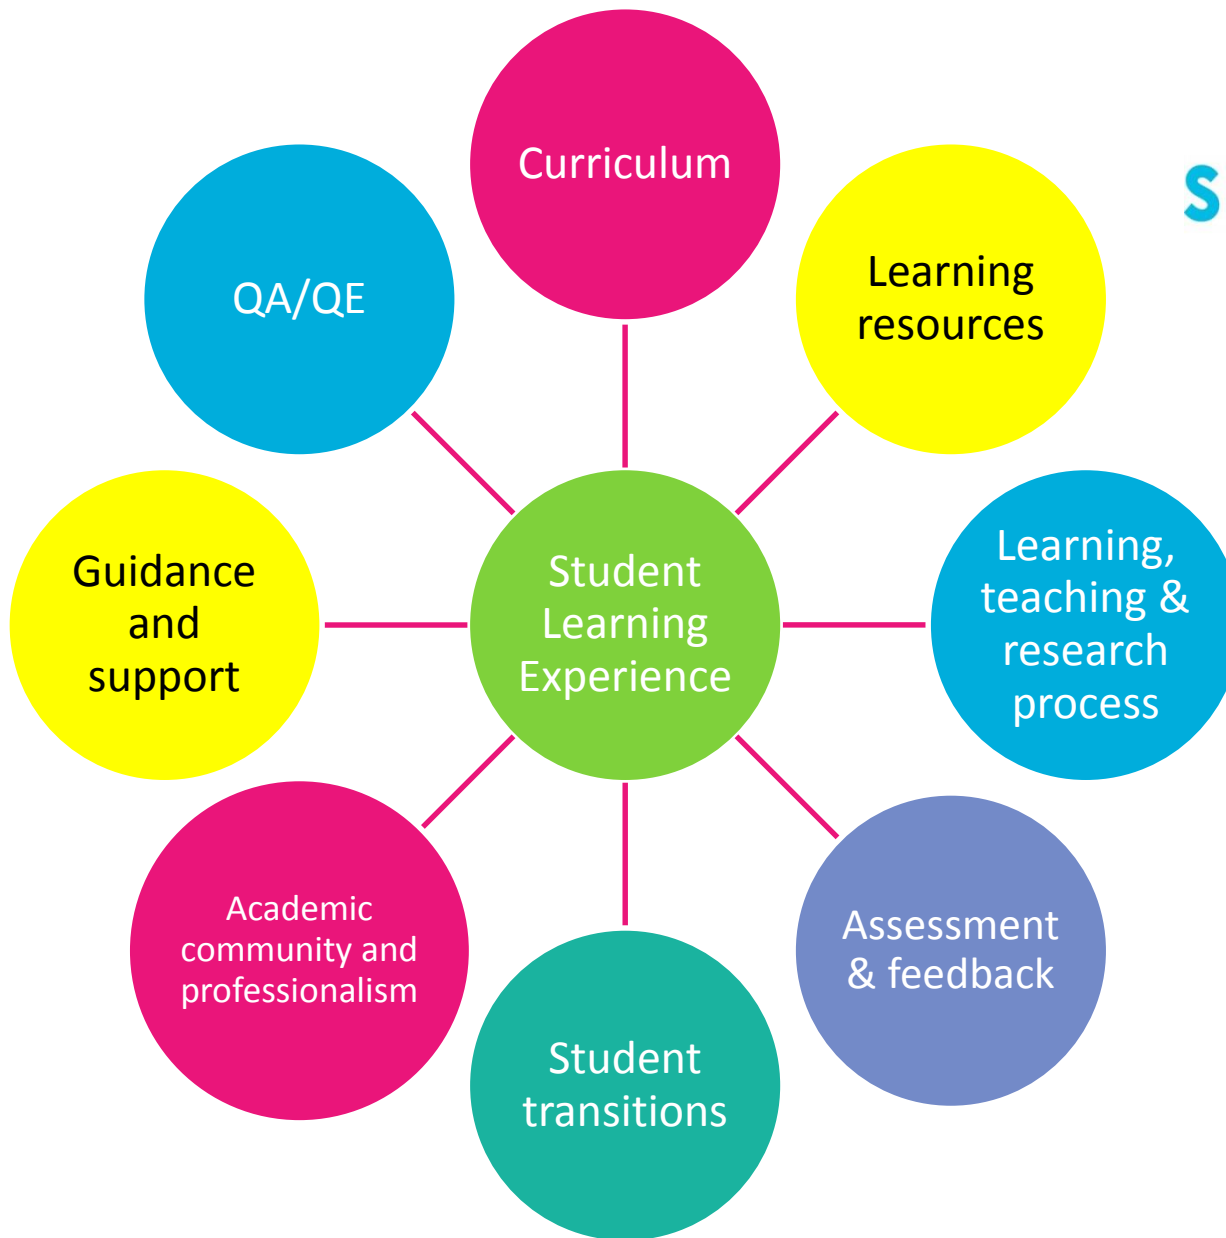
Curriculum

QA/QE

Learning resources

S

Guidance and support

Student Learning Experience

Learning, teaching & research process

Academic community and professionalism

Assessment & feedback

Student transitions